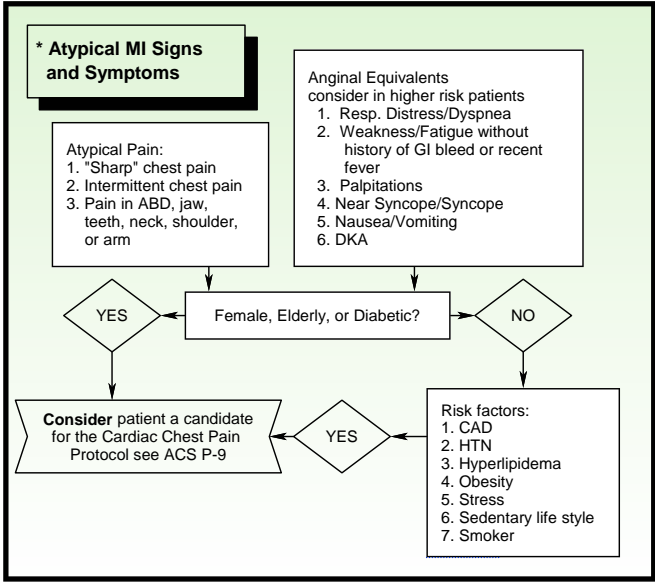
* Atypical MI Signs and Symptoms

Atypical Pain:
1. "Sharp" chest pain
2. Intermittent chest pain
3. Pain in ABD, jaw, teeth, neck, shoulder, or arm

Anginal Equivalents
consider in higher risk patients
1. Resp. Distress/Dyspnea
2. Weakness/Fatigue without history of GI bleed or recent fever
3. Palpitations
4. Near Syncope/Syncope
5. Nausea/Vomiting
6. DKA

YES

Female, Elderly, or Diabetic?

NO

Consider patient a candidate for the Cardiac Chest Pain Protocol see ACS P-9

YES

Risk factors:
1. CAD
2. HTN
3. Hyperlipidema
4. Obesity
5. Stress
6. Sedentary life style
7. Smoker